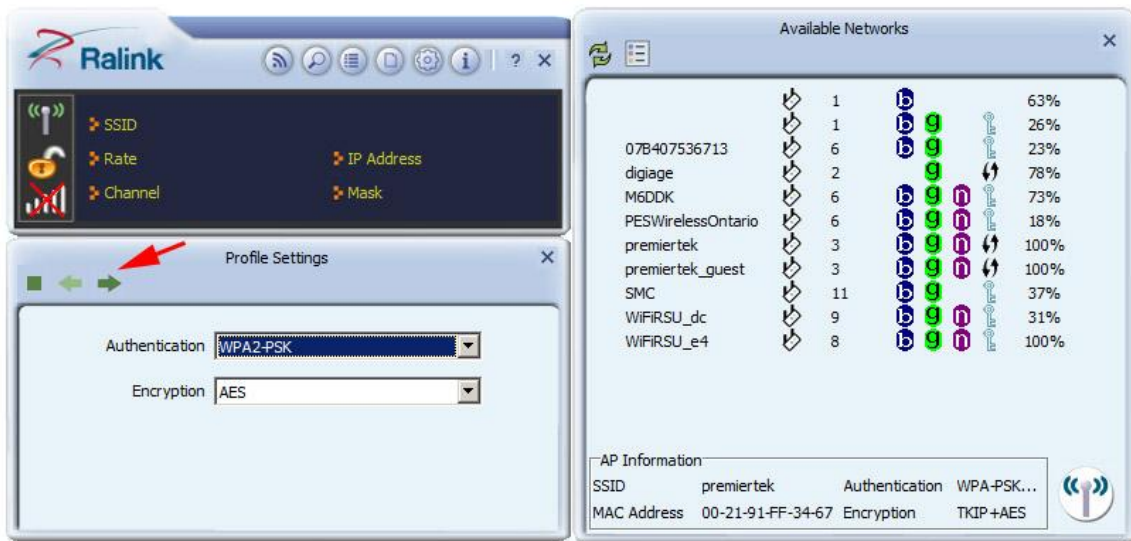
Ralink

? ×

SSID

Rate

IP Address

Channel

Mask

Profile Settings

×

Authentication WPA2-PSK

Encryption AES

Available Networks

×

| | | | | |
|---|---|---|---|---|
| | 1 | b | | 63% |
| | 1 | b g | | 26% |
| 07B407536713 | 6 | b g | | 23% |
| digiage | 2 | g | | 78% |
| M6DDK | 6 | b g n | | 73% |
| PESWirelessOntario | 6 | b g n | | 18% |
| premiertek | 3 | b g n | | 100% |
| premiertek_guest | 3 | b g n | | 100% |
| SMC | 11 | b g | | 37% |
| WiFiRSU_dc | 9 | b g n | | 31% |
| WiFiRSU_e4 | 8 | b g n | | 100% |

AP Information

| | | | |
|---|---|---|---|
| SSID | premiertek | Authentication | WPA-PSK... |
| MAC Address | 00-21-91-FF-34-67 | Encryption | TKIP+AES |